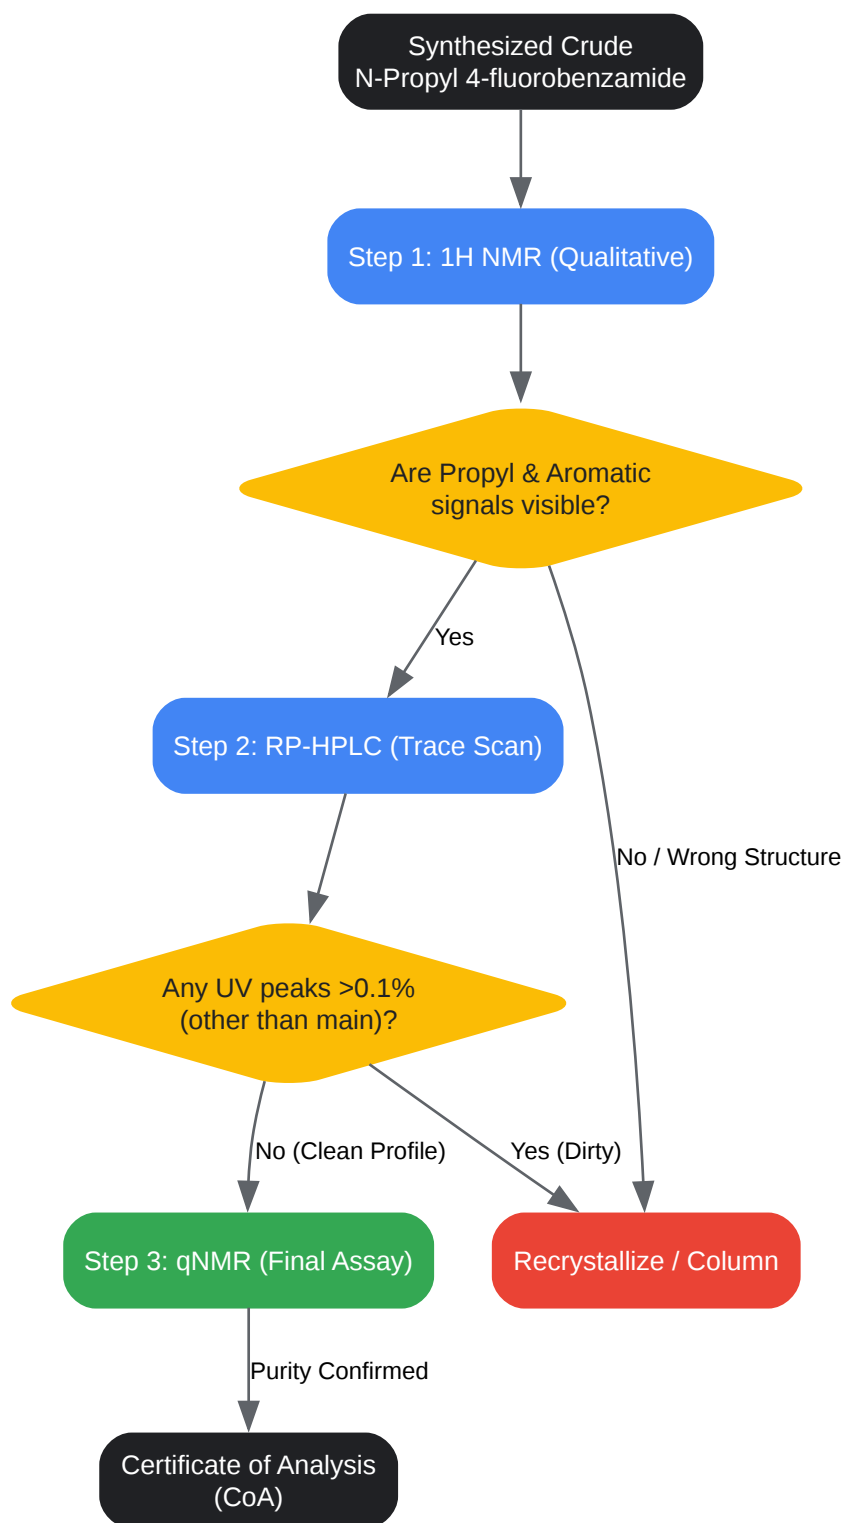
Synthesized Crude
N-Propyl 4-fluorobenzamide

Step 1: 1H NMR (Qualitative)

Are Propyl & Aromatic signals visible?

Yes

No / Wrong Structure

Step 2: RP-HPLC (Trace Scan)

Any UV peaks >0.1% (other than main)?

No (Clean Profile)

Yes (Dirty)

Step 3: qNMR (Final Assay)

Recrystallize / Column

Purity Confirmed

Certificate of Analysis (CoA)